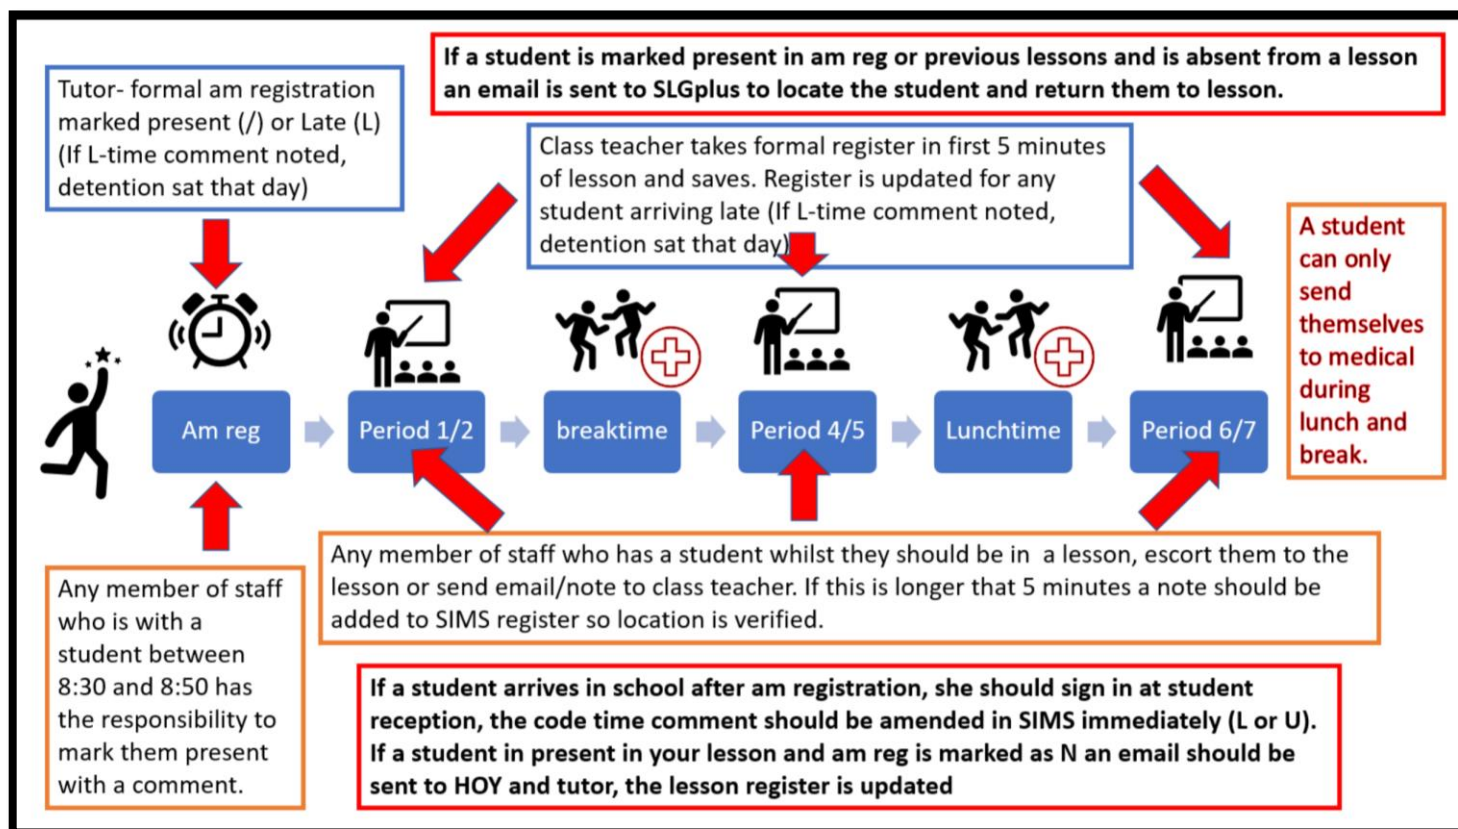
Tutor- formal am registration marked present (/) or Late (L) (If L-time comment noted, detention sat that day)

If a student is marked present in am reg or previous lessons and is absent from a lesson an email is sent to SLGplus to locate the student and return them to lesson.

Class teacher takes formal register in first 5 minutes of lesson and saves. Register is updated for any student arriving late (If L-time comment noted, detention sat that day)

A student can only send themselves to medical during lunch and break.

Am reg

Period 1/2

breaktime

Period 4/5

Lunchtime

Period 6/7

Any member of staff who has a student whilst they should be in a lesson, escort them to the lesson or send email/note to class teacher. If this is longer that 5 minutes a note should be added to SIMS register so location is verified.

Any member of staff who is with a student between 8:30 and 8:50 has the responsibility to mark them present with a comment.

If a student arrives in school after am registration, she should sign in at student reception, the code time comment should be amended in SIMS immediately (L or U). If a student in present in your lesson and am reg is marked as N an email should be sent to HOY and tutor, the lesson register is updated